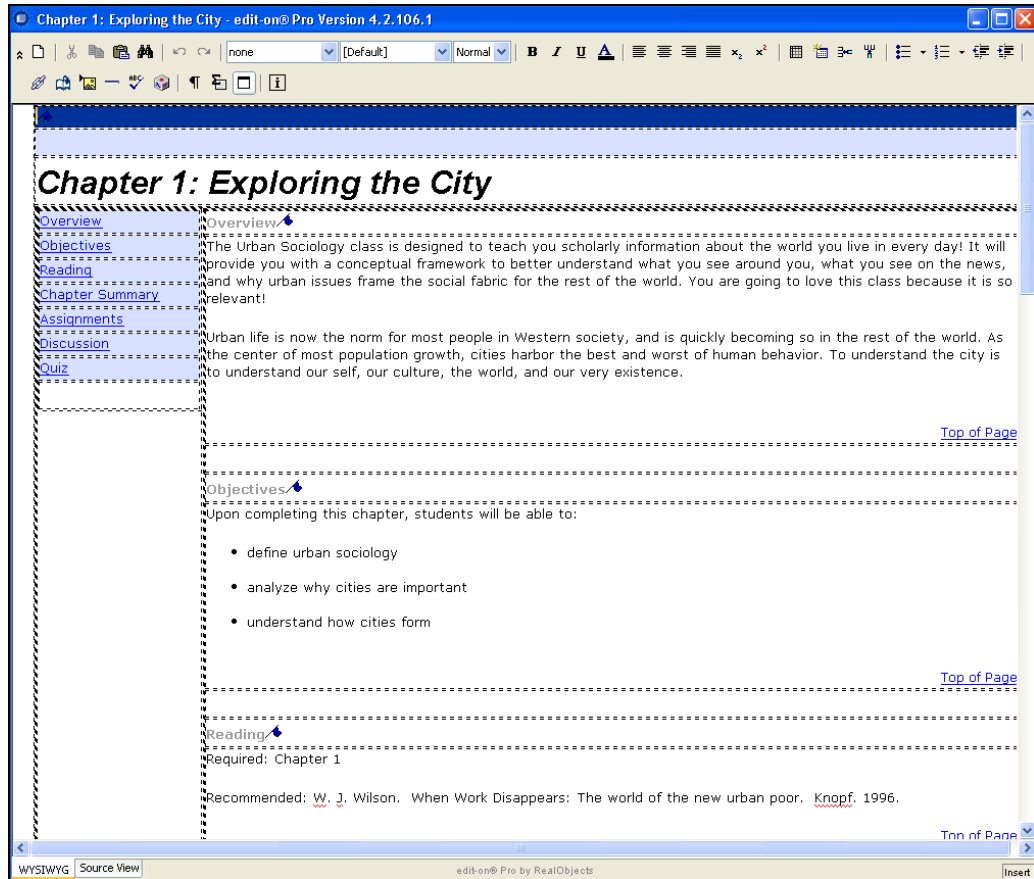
Chapter 1: Exploring the City - edit-on® Pro Version 4.2.106.1

none [Default] Normal B I U A

Chapter 1: Exploring the City

Overview
Objectives
Reading
Chapter Summary
Assignments
Discussion
Quiz

Overview

The Urban Sociology class is designed to teach you scholarly information about the world you live in every day! It will provide you with a conceptual framework to better understand what you see around you, what you see on the news, and why urban issues frame the social fabric for the rest of the world. You are going to love this class because it is so relevant!

Urban life is now the norm for most people in Western society, and is quickly becoming so in the rest of the world. As the center of most population growth, cities harbor the best and worst of human behavior. To understand the city is to understand our self, our culture, the world, and our very existence.

Top of Page

Objectives

Upon completing this chapter, students will be able to:

- define urban sociology
- analyze why cities are important
- understand how cities form

Top of Page

Reading

Required: Chapter 1

Recommended: W. J. Wilson. When Work Disappears: The world of the new urban poor. Knopf. 1996.

Top of Page

WYSIWYG Source View edit-on® Pro by RealObjects Insert